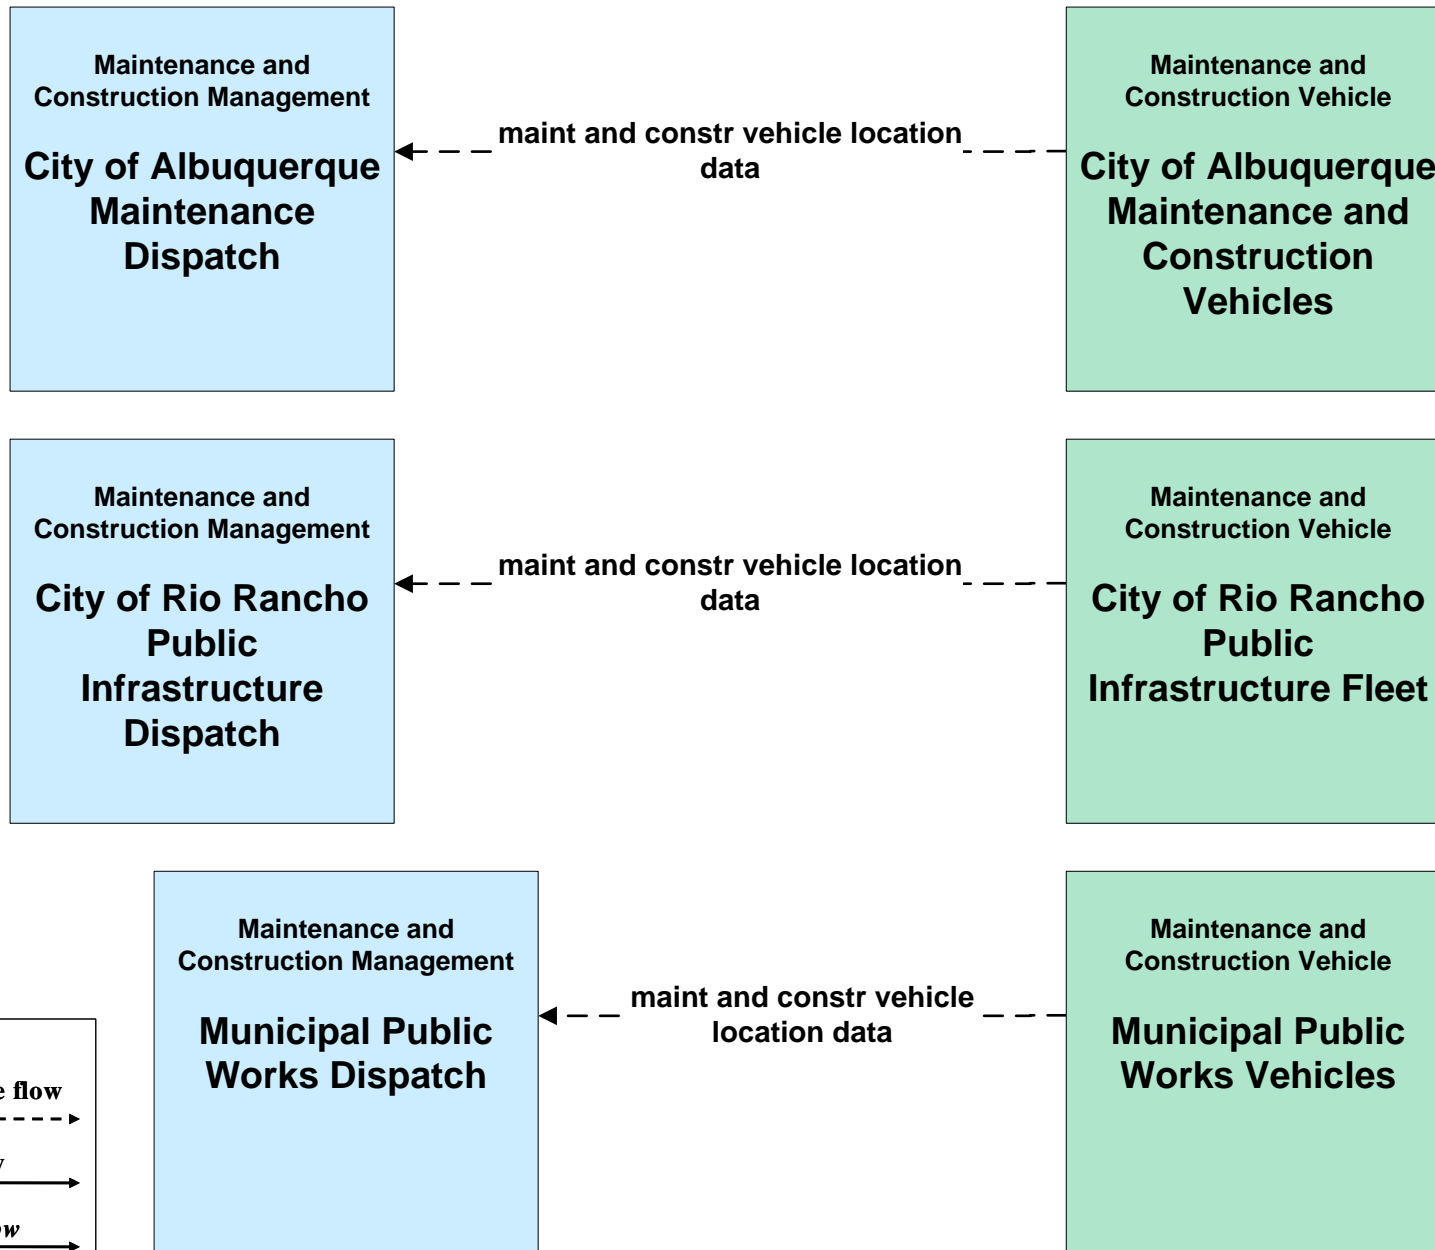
Maintenance and Construction Management

City of Albuquerque Maintenance Dispatch

maint and constr vehicle location data

Maintenance and Construction Vehicle

City of Albuquerque Maintenance and Construction Vehicles

Maintenance and Construction Management

City of Rio Rancho Public Infrastructure Dispatch

maint and constr vehicle location data

Maintenance and Construction Vehicle

City of Rio Rancho Public Infrastructure Fleet

e flow

y

ow

Maintenance and Construction Management

Municipal Public Works Dispatch

maint and constr vehicle location data

Maintenance and Construction Vehicle

Municipal Public Works Vehicles